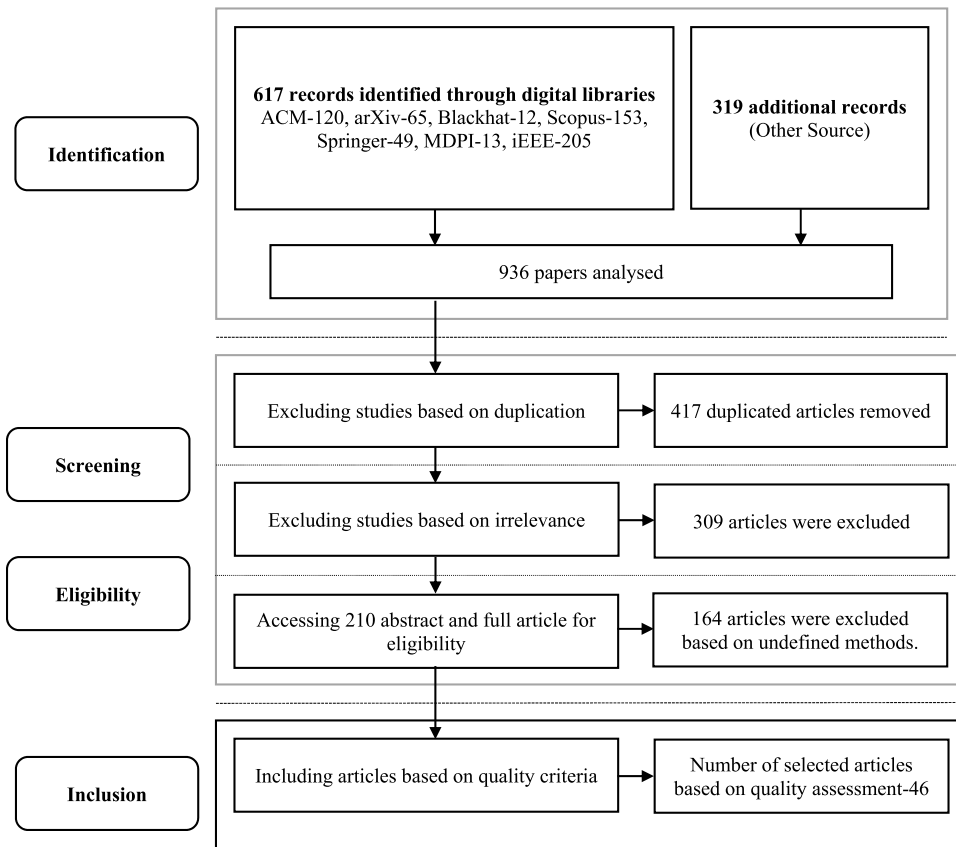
Identification

617 records identified through digital libraries
ACM-120, arXiv-65, Blackhat-12, Scopus-153, Springer-49, MDPI-13, iEEE-205

319 additional records
(Other Source)

936 papers analysed

Screening

Excluding studies based on duplication

417 duplicated articles removed

Excluding studies based on irrelevance

309 articles were excluded

Eligibility

Accessing 210 abstract and full article for eligibility

164 articles were excluded based on undefined methods.

Inclusion

Including articles based on quality criteria

Number of selected articles based on quality assessment-46